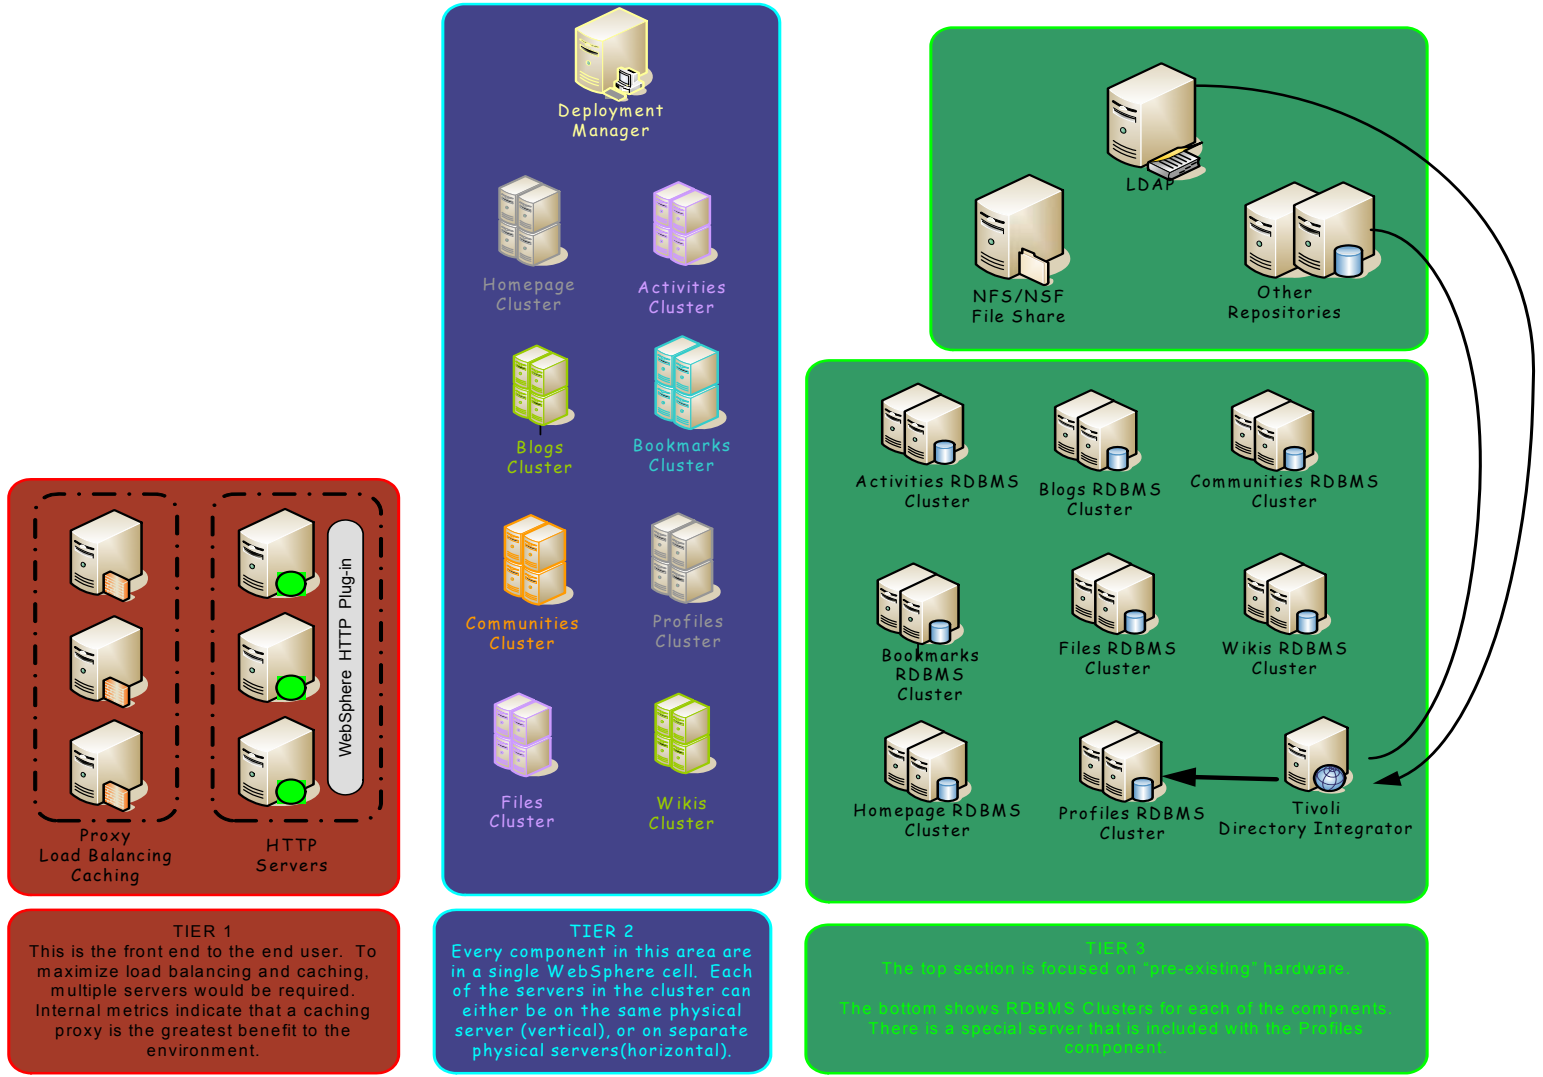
Deployment Manager

Homepage Cluster

Activities Cluster

Blogs Cluster

Bookmarks Cluster

Communities Cluster

Profiles Cluster

Files Cluster

Wikis Cluster

LDAP

NFS/NSF File Share

Other Repositories

Activities RDBMS Cluster

Blogs RDBMS Cluster

Communities RDBMS Cluster

Bookmarks RDBMS Cluster

Files RDBMS Cluster

Wikis RDBMS Cluster

Homepage RDBMS Cluster

Profiles RDBMS Cluster

Tivoli Directory Integrator

WebSphere HTTP Plug-in

Proxy Load Balancing Caching

HTTP Servers

TIER 1
This is the front end to the end user. To maximize load balancing and caching, multiple servers would be required. Internal metrics indicate that a caching proxy is the greatest benefit to the environment.

TIER 2
Every component in this area are in a single WebSphere cell. Each of the servers in the cluster can either be on the same physical server (vertical), or on separate physical servers(horizontal).

TIER 3
The top section is focused on "pre-existing" hardware.

The bottom shows RDBMS Clusters for each of the compnents. There is a special server that is included with the Profiles component.